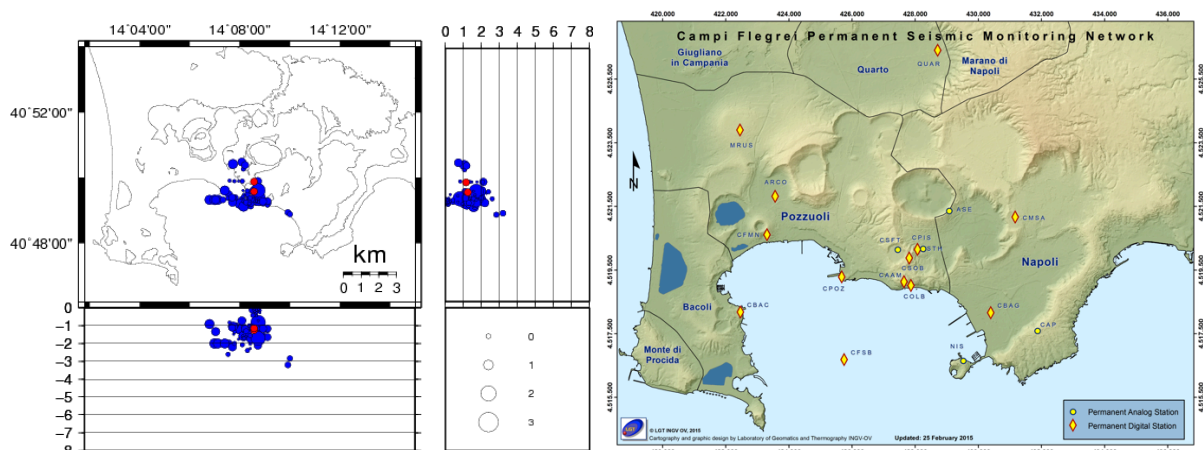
14˚04'00" 14˚08'00" 14˚12'00"

40˚52'00"

40˚48'00"

km

0 1 2 3

0 1 2 3 4 5 6 7 8

0
−1
−2
−3
−4
−5
−6
−7
−8

0
1
2
3

420,000 422,000 424,000 426,000 428,000 430,000 432,000 434,000 436,000

Campi Flegrei Permanent Seismic Monitoring Network

4,525,500
4,523,500
4,521,500
4,519,500
4,517,500
4,515,500

Giugliano in Campania
Quarto
Marano di Napoli
QUAR
MRUS
ARCO
Pozzuoli
ASE
CMSA
CFMN
CSFT
CPIS
STH
CSOB
Napoli
CPOZ
CAAM
COLB
Bacoli
CBAC
CBAG
CAP
Monte di Procida
CFSB
NIS

N

© LGT INGV OV, 2015
Cartography and graphic design by Laboratory of Geomatics and Thermography INGV-OV
Updated: 25 February 2015

Permanent Analog Station
Permanent Digital Station